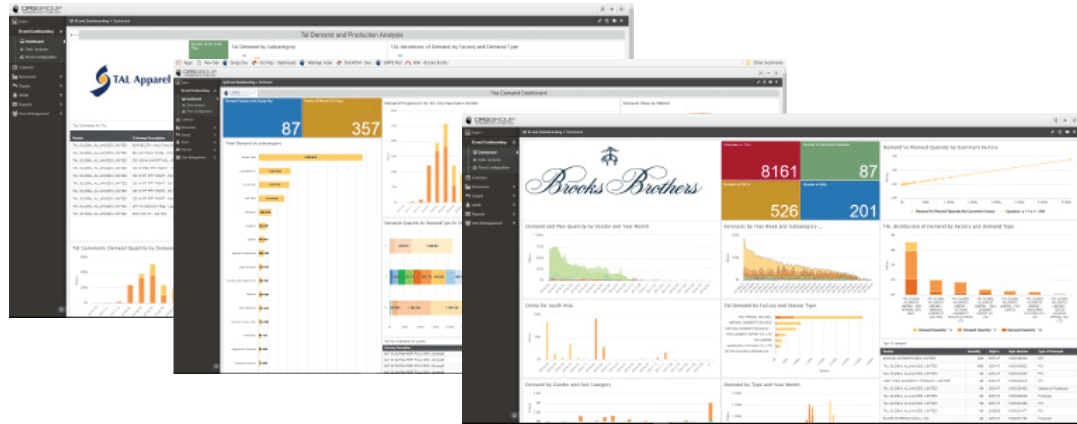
Tal Demand and Production Analysis

TAL Apparel

Tal Demand by Subcategory

TAL distribution of Demand by Factory and Demand Type

Tal Demand Dashboard

87

357

Total Demand by subcategory

Brooks Brothers

8161

87

526

201

Demand and Plan Quantity by Vendor and Year Month

Demand vs Planned Quantity by Garment Factory

TAL Distribution of Demand by Factory and Demand Type

Tal Demand by Factory and Season Type

Demand by Gender and Sub Category

Demand by Type and Year Month